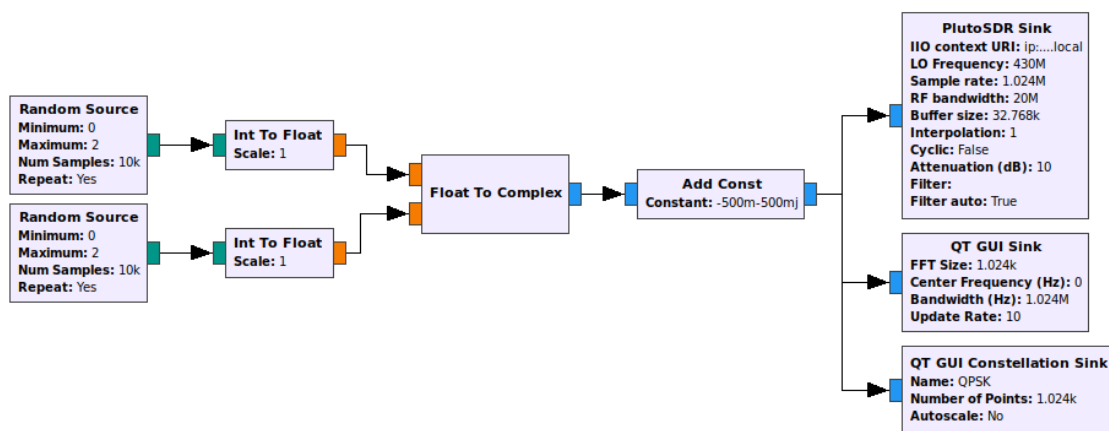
Random Source
Minimum: 0
Maximum: 2
Num Samples: 10k
Repeat: Yes

Random Source
Minimum: 0
Maximum: 2
Num Samples: 10k
Repeat: Yes

Int To Float
Scale: 1

Int To Float
Scale: 1

Float To Complex

Add Const
Constant: -500m-500mj

PlutoSDR Sink
IIO context URI: ip:....local
LO Frequency: 430M
Sample rate: 1.024M
RF bandwidth: 20M
Buffer size: 32.768k
Interpolation: 1
Cyclic: False
Attenuation (dB): 10
Filter:
Filter auto: True

QT GUI Sink
FFT Size: 1.024k
Center Frequency (Hz): 0
Bandwidth (Hz): 1.024M
Update Rate: 10

QT GUI Constellation Sink
Name: QPSK
Number of Points: 1.024k
Autoscale: No